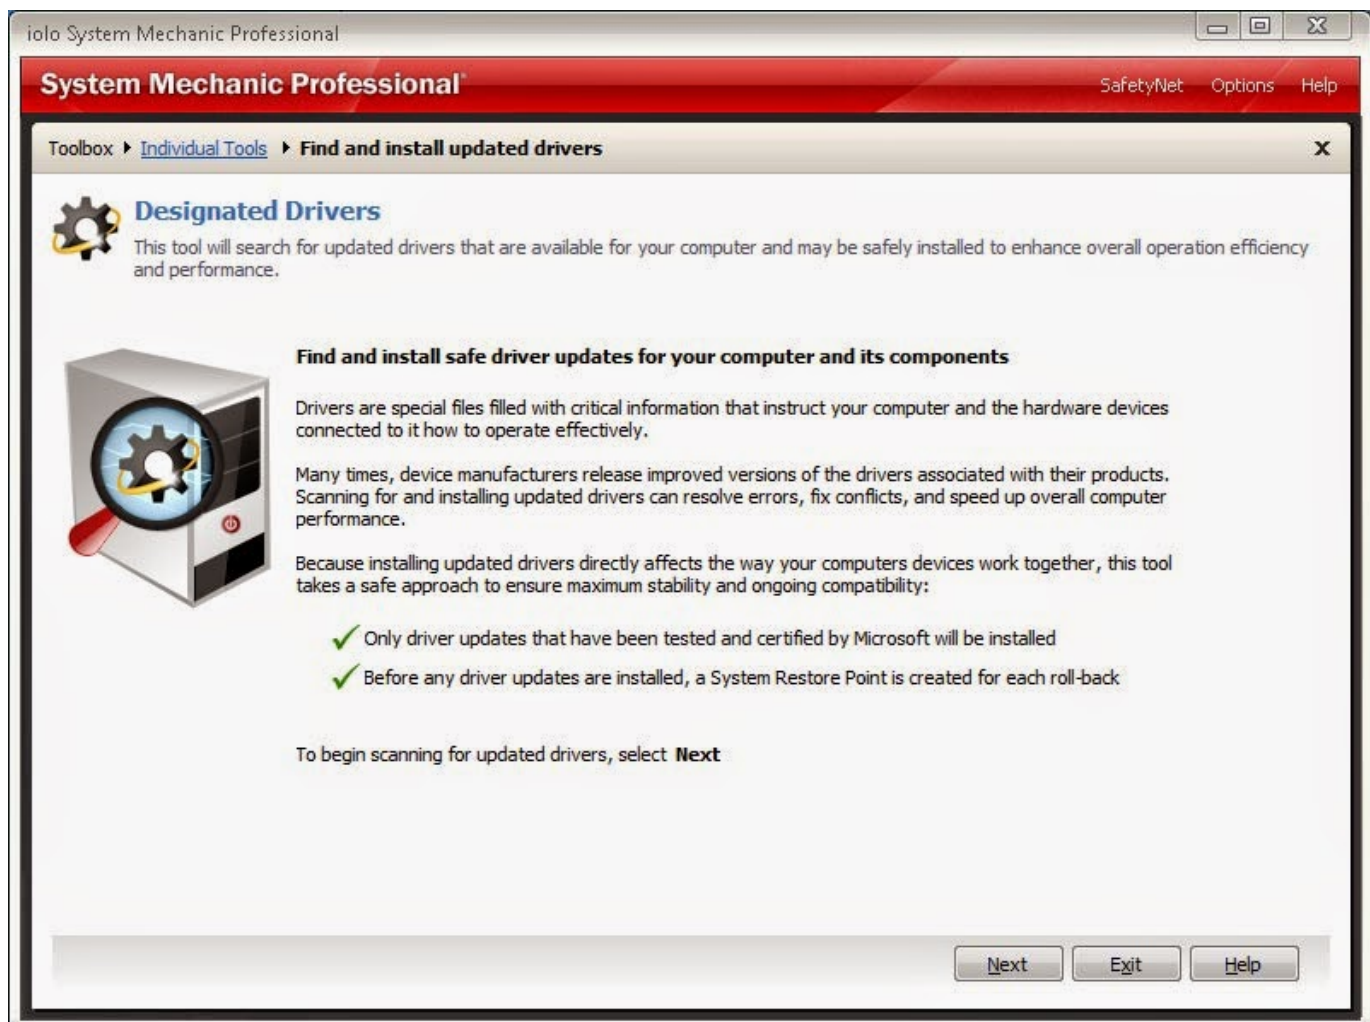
iolo System Mechanic Professional

System Mechanic Professional

SafetyNet Options Help

Toolbox ▸ Individual Tools ▸ Find and install updated drivers

×

Designated Drivers

This tool will search for updated drivers that are available for your computer and may be safely installed to enhance overall operation efficiency and performance.

Find and install safe driver updates for your computer and its components

Drivers are special files filled with critical information that instruct your computer and the hardware devices connected to it how to operate effectively.

Many times, device manufacturers release improved versions of the drivers associated with their products. Scanning for and installing updated drivers can resolve errors, fix conflicts, and speed up overall computer performance.

Because installing updated drivers directly affects the way your computers devices work together, this tool takes a safe approach to ensure maximum stability and ongoing compatibility:

Only driver updates that have been tested and certified by Microsoft will be installed

Before any driver updates are installed, a System Restore Point is created for each roll-back

To begin scanning for updated drivers, select Next

Next Exit Help